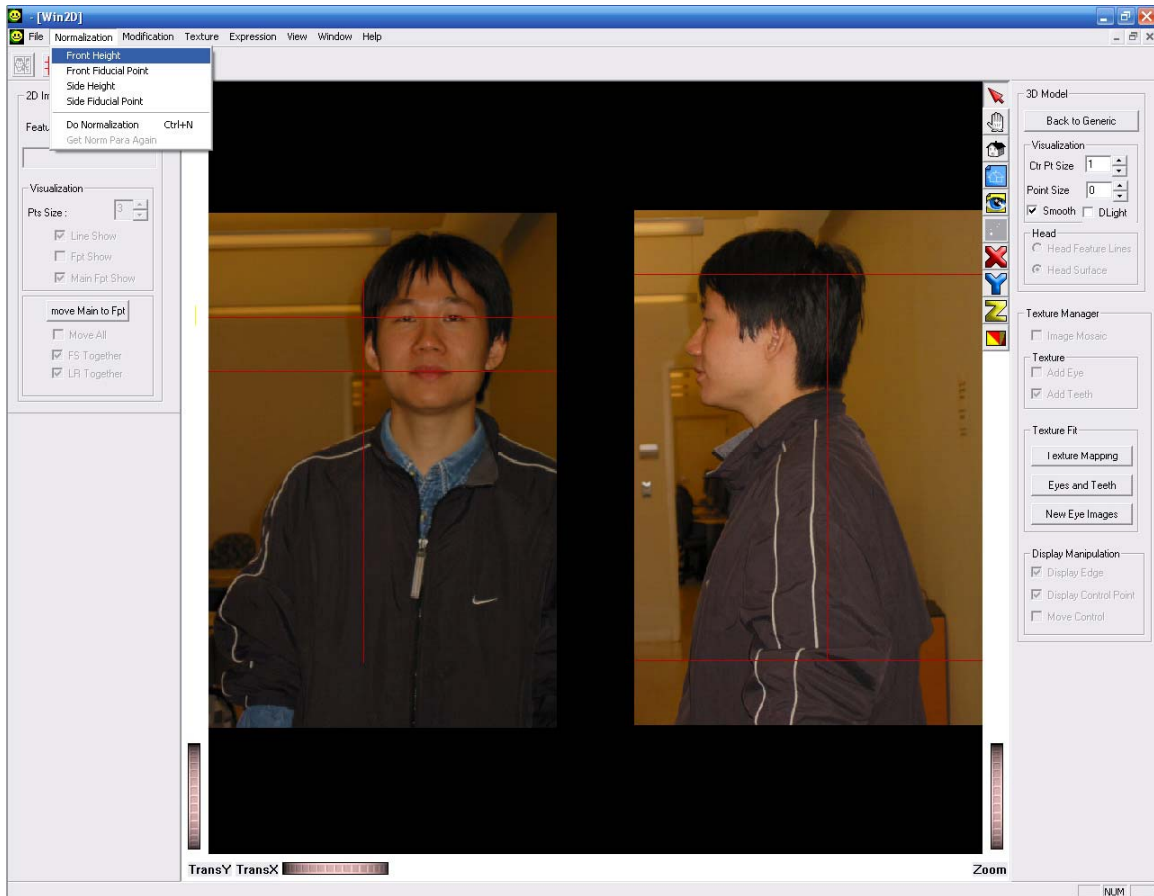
- [Win2D]

File Normalization Modification Texture Expression View Window Help

Front Height
Front Fiducial Point
Side Height
Side Fiducial Point
Do Normalization Ctrl+N
Get Norm Para Again

2D Im

Featu

Visualization
Pts Size : 3
Line Show
Fpt Show
Main Fpt Show

move Main to Fpt
Move All
FS Together
LR Together

3D Model
Back to Generic
Visualization
Ctr Pt Size 1
Point Size 0
Smooth DLight
Head
Head Feature Lines
Head Surface

Texture Manager
Image Mosaic
Texture
Add Eye
Add Teeth

Texture Fit
Texture Mapping
Eyes and Teeth
New Eye Images

Display Manipulation
Display Edge
Display Control Point
Move Control

TransY TransX

Zoom

NUM